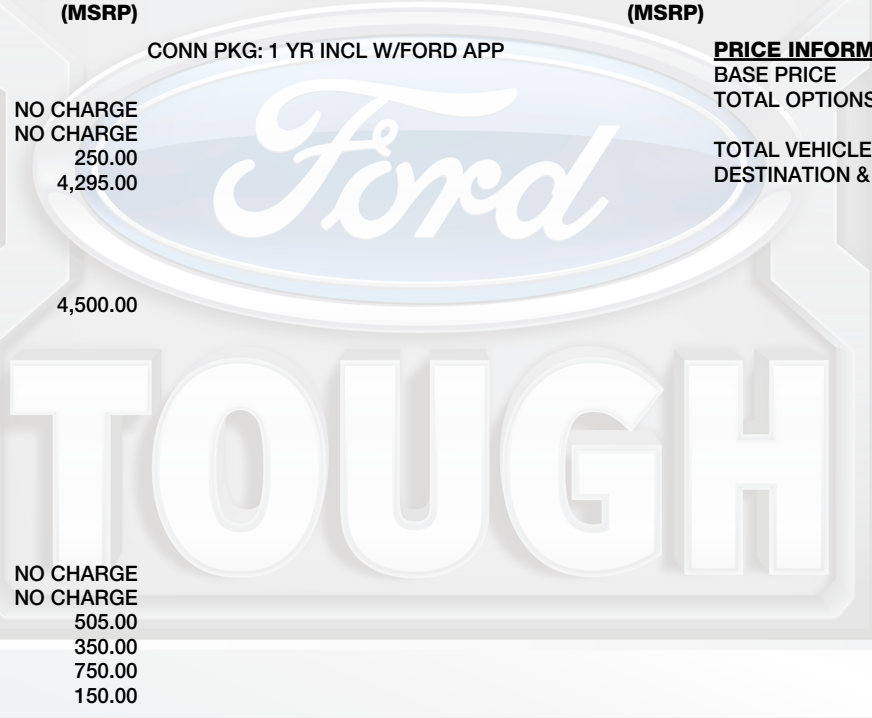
(MSRP)

(MSRP)

CONN PKG: 1 YR INCL W/FORD APP

PRICE INFORM
BASE PRICE
TOTAL OPTIONS

TOTAL VEHICLE
DESTINATION &

NO CHARGE
NO CHARGE
250.00
4,295.00

4,500.00

Ford

TOUGH

NO CHARGE
NO CHARGE
505.00
350.00
750.00
150.00